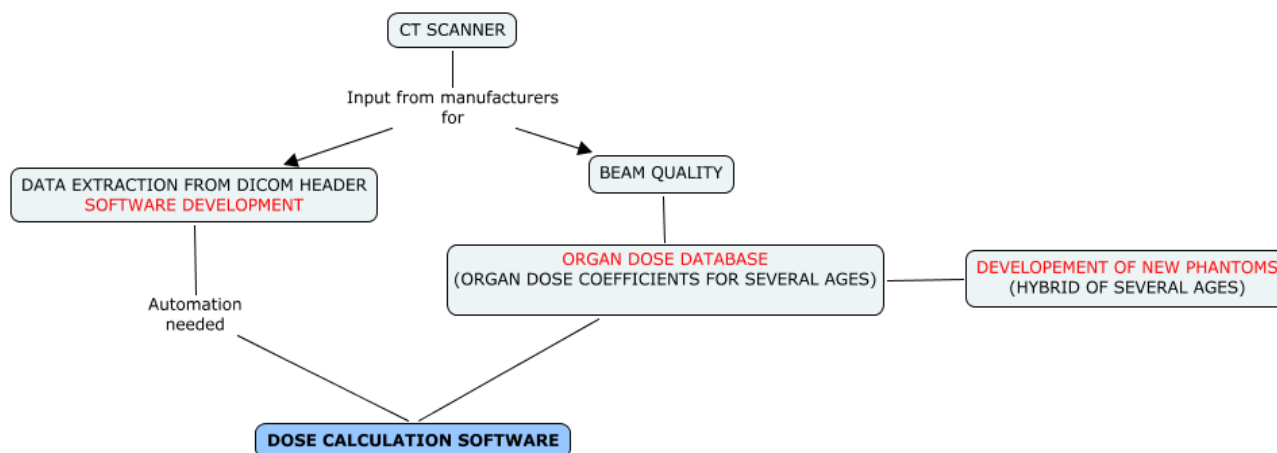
CT SCANNER

Input from manufacturers for

DATA EXTRACTION FROM DICOM HEADER
SOFTWARE DEVELOPMENT

BEAM QUALITY

ORGAN DOSE DATABASE
(ORGAN DOSE COEFFICIENTS FOR SEVERAL AGES)

DEVELOPEMENT OF NEW PHANTOMS
(HYBRID OF SEVERAL AGES)

Automation needed

DOSE CALCULATION SOFTWARE